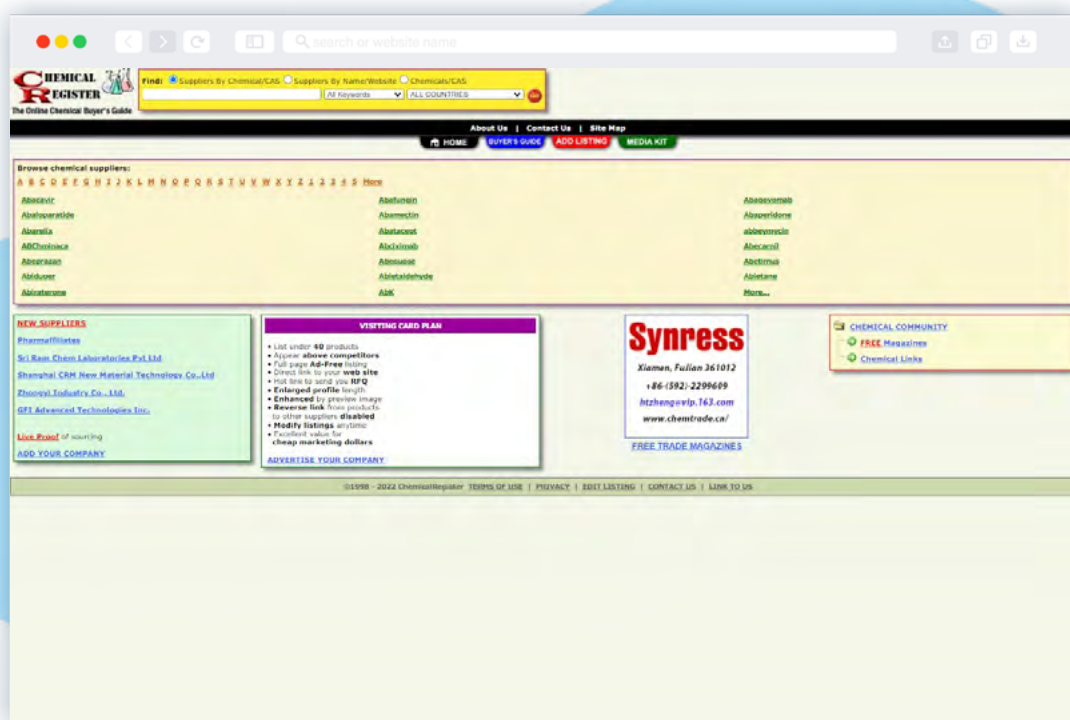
search or website name

CHEMICAL REGISTER
The Online Chemical Buyer's Guide

Find: Suppliers By Chemical/CAS Suppliers By Name/Website Chemicals/CAS
All Keywords ALL COUNTRIES GO

About Us | Contact Us | Site Map
HOME BUYER'S GUIDE ADD LISTING MEDIA KIT

Browse chemical suppliers:
A B C D E F G H I J K L M N O P Q R S T U V W X Y Z 1 2 3 4 5 More

| | | |
|---|---|---|
| Abacavir | Abafungin | Abagovomab |
| Abaloparatide | Abamectin | Abaperidone |
| Abarelix | Abatacept | abbeymycin |
| ABChminaca | Abciximab | Abecarnil |
| Abegrazan | Abequose | Abetimus |
| Abiduser | Abietaldehyde | Abietane |
| Abiraterone | AbK | More... |

NEW SUPPLIERS
Pharmaffiliates
Sri Ram Chem Laboratories Pvt Ltd
Shanghai CRM New Material Technology Co.,Ltd
Zhongyi Industry Co., Ltd.
GFI Advanced Technologies Inc.

Live Proof of sourcing
ADD YOUR COMPANY

VISITING CARD PLAN
• List under 40 products
• Appear above competitors
• Full page Ad-Free listing
• Direct link to your web site
• Hot link to send you RFQ
• Enlarged profile length
• Enhanced by preview image
• Reverse link from products to other suppliers disabled
• Modify listings anytime
• Excellent value for cheap marketing dollars
ADVERTISE YOUR COMPANY

Synress
Xiamen, Fujian 361012
+86-(592)-2299609
htzheng@vip.163.com
www.chemtrade.ca/
FREE TRADE MAGAZINES

CHEMICAL COMMUNITY
FREE Magazines
Chemical Links

©1998 - 2022 ChemicalRegister TERMS OF USE | PRIVACY | EDIT LISTING | CONTACT US | LINK TO US